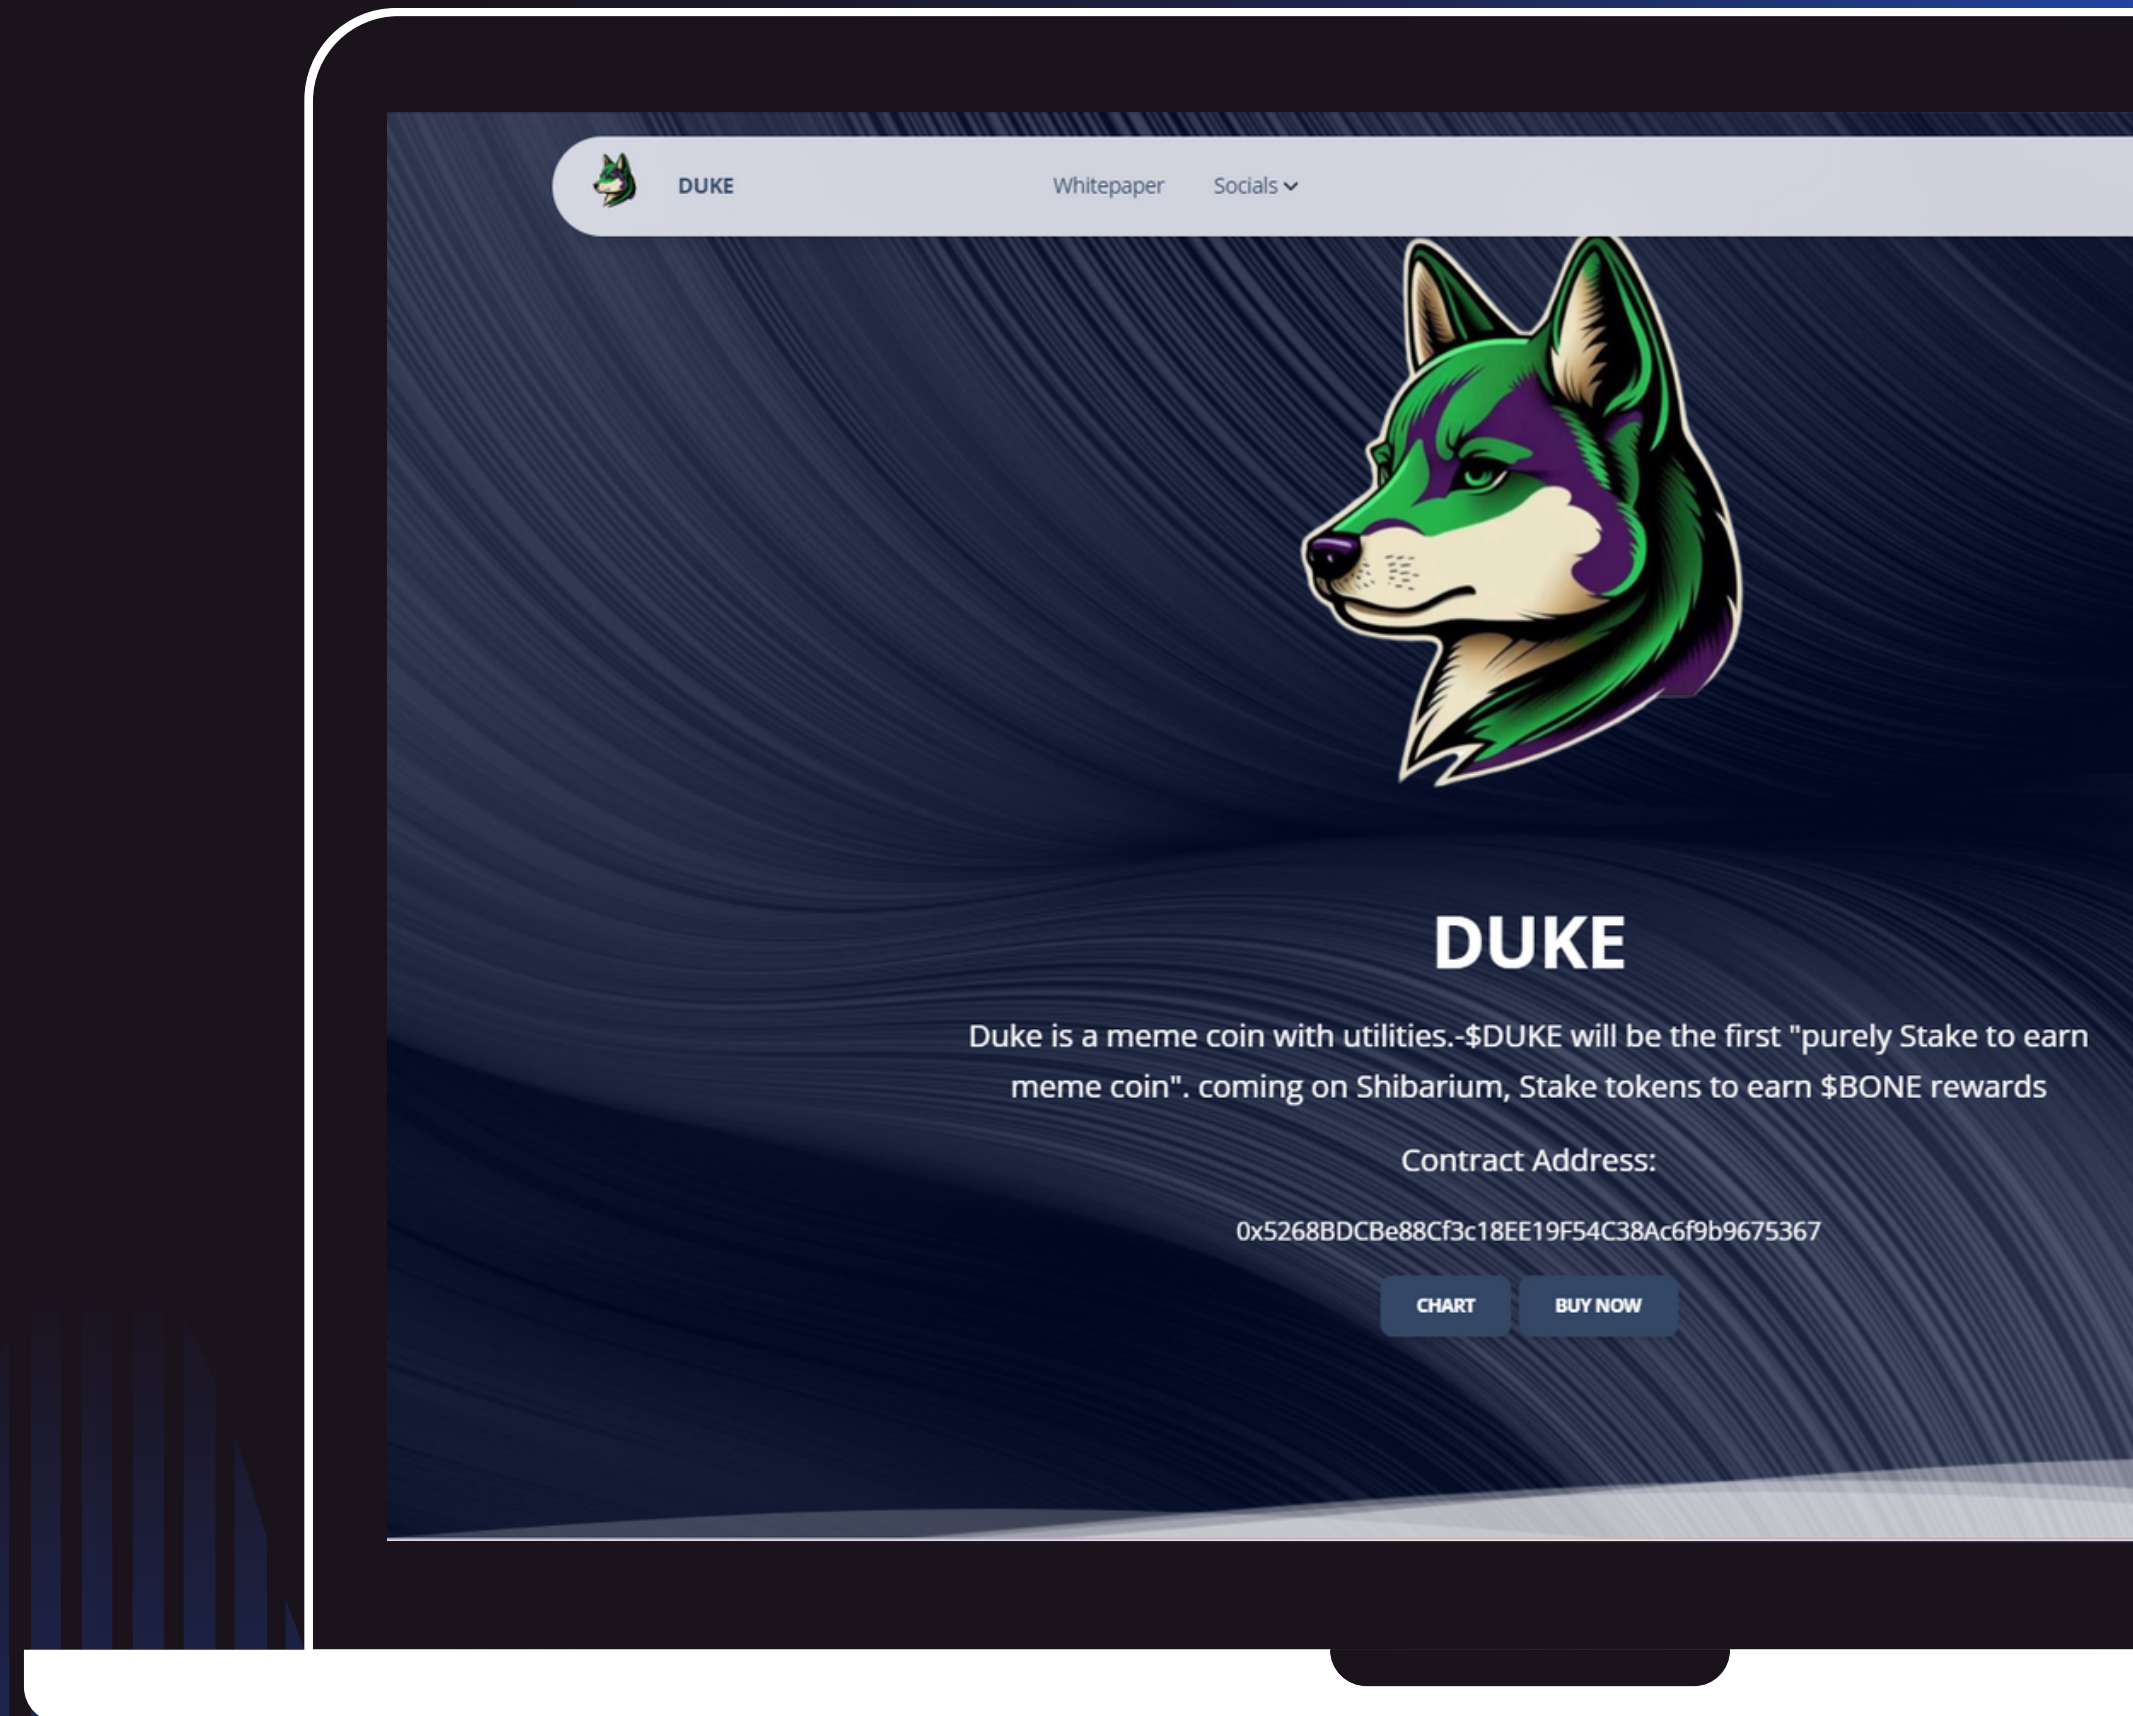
DUKE

Whitepaper Socials

DUKE

Duke is a meme coin with utilities.-$DUKE will be the first "purely Stake to earn meme coin". coming on Shibarium, Stake tokens to earn $BONE rewards

Contract Address:

0x5268BDCBe88Cf3c18EE19F54C38Ac6f9b9675367

CHART BUY NOW